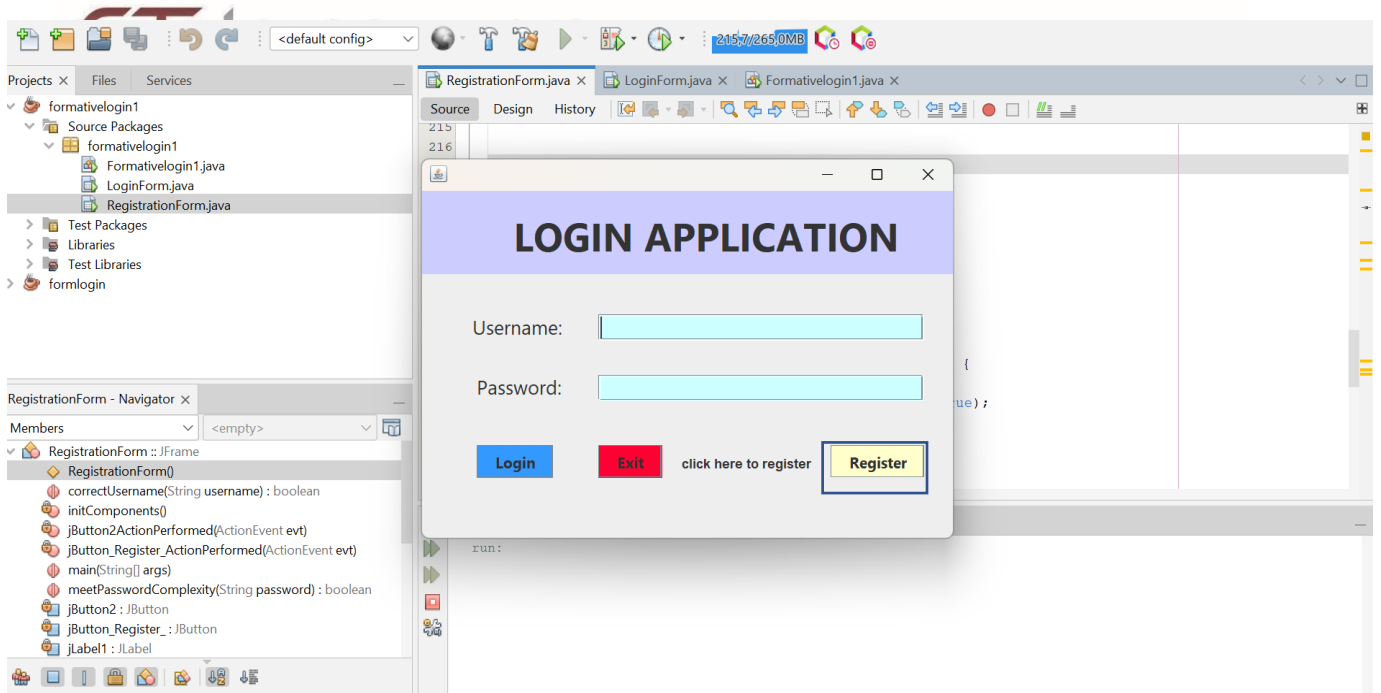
<default config>
215,7/265,0MB

Projects × Files Services
formativelogin1
Source Packages
formativelogin1
Formativelogin1.java
LoginForm.java
RegistrationForm.java
Test Packages
Libraries
Test Libraries
formlogin

RegistrationForm - Navigator ×
Members
<empty>
RegistrationForm :: JFrame
RegistrationForm()
correctUsername(String username) : boolean
initComponents()
jButton2ActionPerformed(ActionEvent evt)
jButton_Register_ActionPerformed(ActionEvent evt)
main(String[] args)
meetPasswordComplexity(String password) : boolean
jButton2 : JButton
jButton_Register_ : JButton
jLabel1 : JLabel

RegistrationForm.java × LoginForm.java × Formativelogin1.java ×
Source Design History
215
216

LOGIN APPLICATION

Username:

Password:

Login
Exit
click here to register
Register

{
ue);

run: